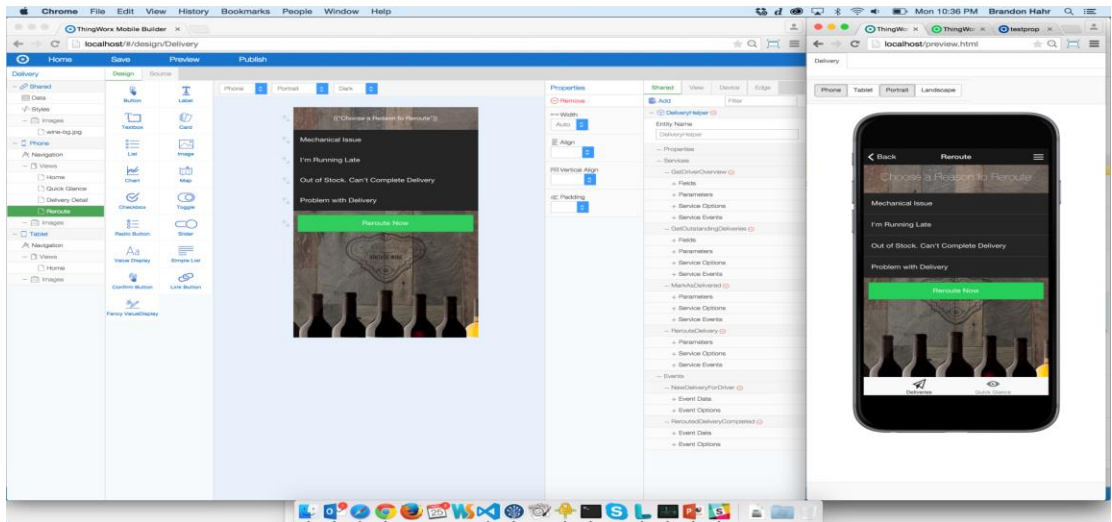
Chrome File Edit View History Bookmarks People Window Help

Mon 10:36 PM Brandon Hahr

ThingWorx Mobile Builder ×

localhost/#/design/Delivery

Home Save Preview Publish

Delivery

Shared
Data
Styles
Images
wine-bg.jpg
Phone
Navigation
Views
Home
Quick Glance
Delivery Detail
Reroute
Images
Tablet
Navigation
Views
Home
Images

Design Source

Button
Label
Textbox
Card
List
Image
Chart
Map
Checkbox
Toggle
Radio Button
Slider
Value Display
Simple List
Confirm Button
Link Button
Fancy ValueDisplay

Phone Portrait Dark

{{Choose a Reason to Reroute}}
Mechanical Issue
I'm Running Late
Out of Stock. Can't Complete Delivery
Problem with Delivery
Reroute Now

Properties
Remove
Width
Auto
Align
Vertical Align
Padding

Shared View Device Edge
Add Filter
DeliveryHelper
Entity Name
DeliveryHelper
Properties
Services
GetDriverOverview
Fields
Parameters
Service Options
Service Events
GetOutstandingDeliveries
Fields
Parameters
Service Options
Service Events
MarkAsDelivered
Parameters
Service Options
Service Events
RerouteDelivery
Parameters
Service Options
Service Events
Events
NewDeliveryForDriver
Event Data
Event Options
RerouteDeliveryCompleted
Event Data
Event Options

ThingWo × ThingWo × testprop ×

localhost/preview.html

Delivery

Phone Tablet Portrait Landscape

Back Reroute
Choose a Reason to Reroute
Mechanical Issue
I'm Running Late
Out of Stock. Can't Complete Delivery
Problem with Delivery
Reroute Now
Deliveries Quick Glance